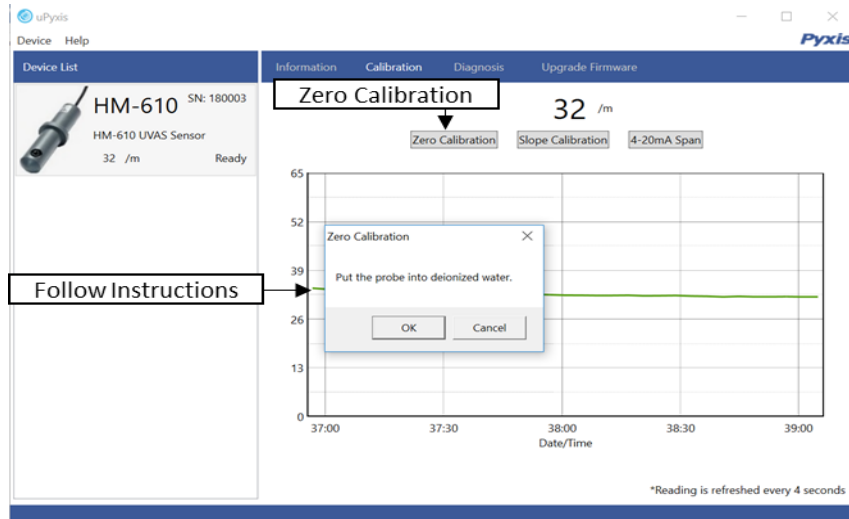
uPyxis

Device Help

Pyxis

Device List

HM-610 SN: 180003

HM-610 UVAS Sensor

32 /m Ready

Information Calibration Diagnosis Upgrade Firmware

Zero Calibration

32 /m

Zero Calibration Slope Calibration 4-20mA Span

65

52

39

26

13

0

37:00 37:30 38:00 38:30 39:00

Date/Time

Zero Calibration

Put the probe into deionized water.

OK Cancel

Follow Instructions

*Reading is refreshed every 4 seconds